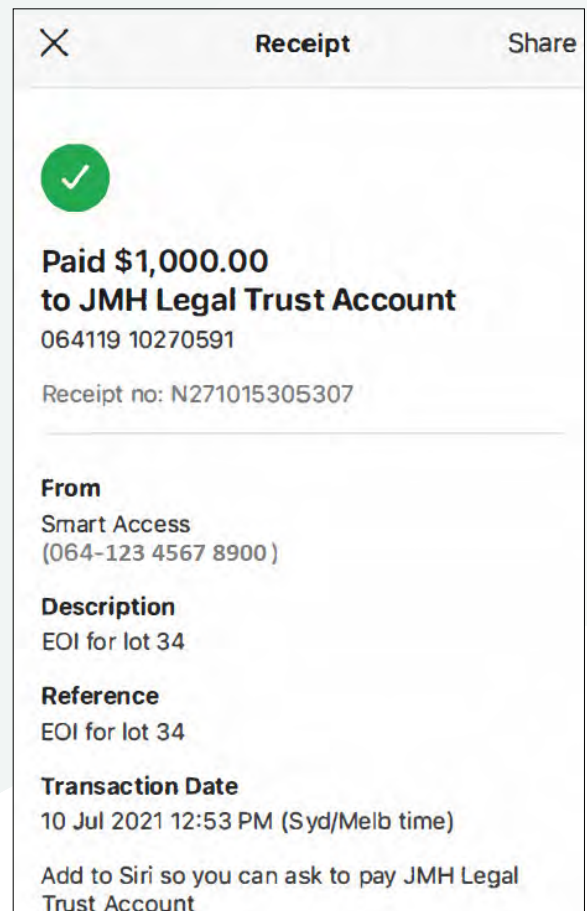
Receipt Share

Paid \$1,000.00
to JMH Legal Trust Account
064119 10270591

Receipt no: N271015305307

From
Smart Access
(064-123 4567 8900)

Description
EOI for lot 34

Reference
EOI for lot 34

Transaction Date
10 Jul 2021 12:53 PM (Syd/Melb time)

Add to Siri so you can ask to pay JMH Legal Trust Account